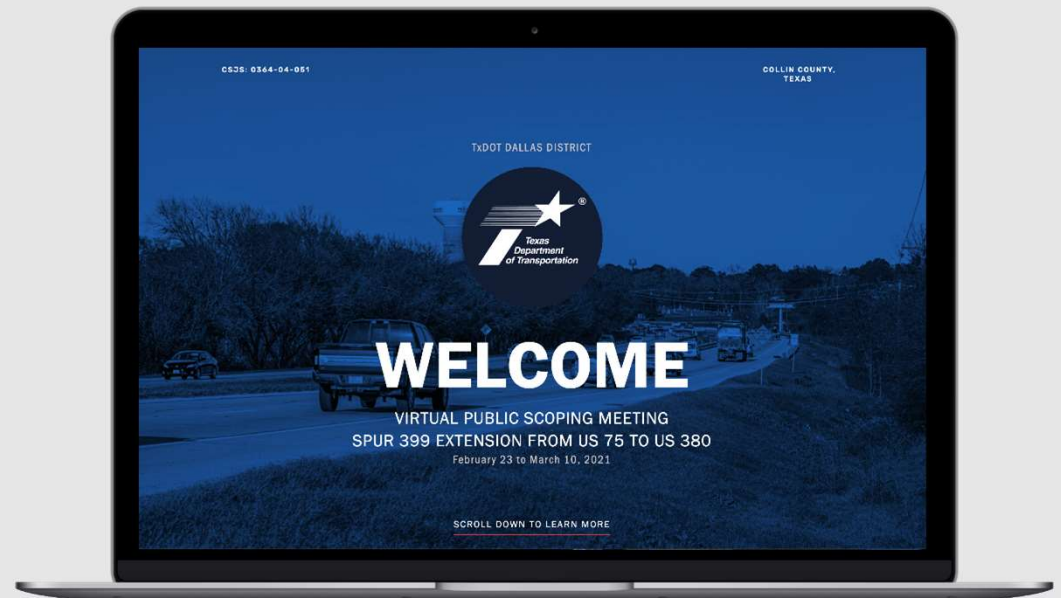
CSJS: 0364-04-051

COLLIN COUNTY, TEXAS

TxDOT DALLAS DISTRICT

Texas Department of Transportation ®

WELCOME

VIRTUAL PUBLIC SCOPING MEETING
SPUR 399 EXTENSION FROM US 75 TO US 380
February 23 to March 10, 2021

SCROLL DOWN TO LEARN MORE